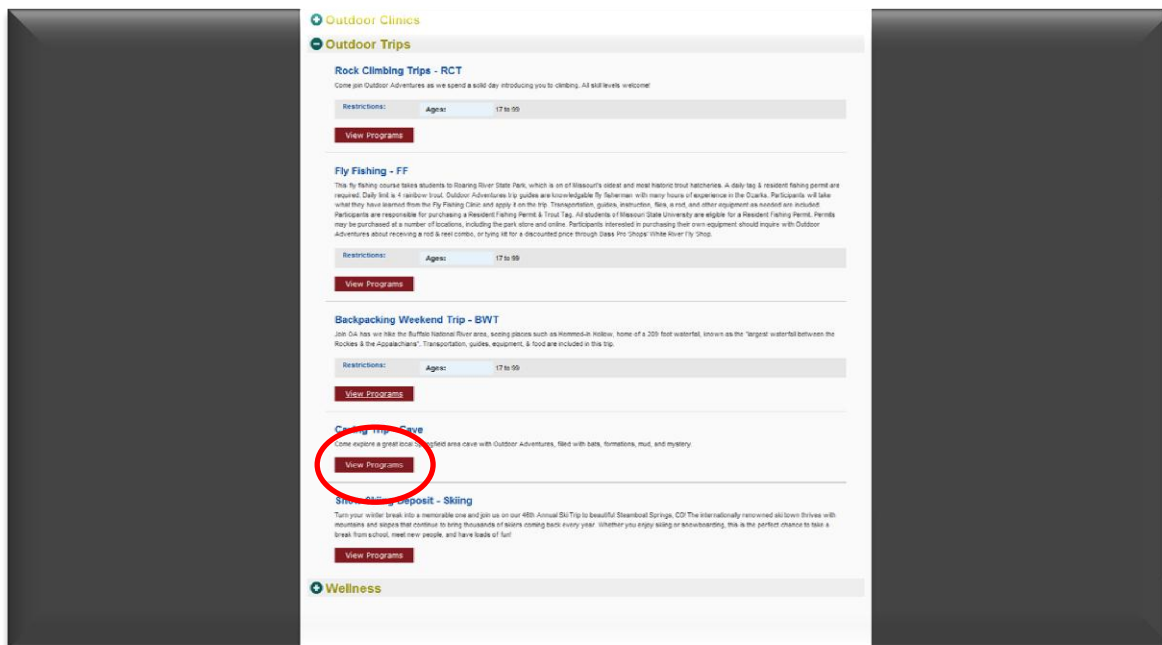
Outdoor Clinics

Outdoor Trips

Rock Climbing Trips - RCT

Come join Outdoor Adventures as we spend a solid day introducing you to climbing. All skill levels welcome!

| Restrictions: | Ages: | 17 to 99 |
|---|---|---|

View Programs

Fly Fishing - FF

This fly fishing course takes students to Roaring River State Park, which is on of Missouri's oldest and most historic trout hatcheries. A daily tag & resident fishing permit are required. Daily limit is 4 rainbow trout. Outdoor Adventures trip guides are knowledgable fly fishermen with many hours of experience in the Ozarks. Participants will take what they have learned from the Fly Fishing Clinic and apply it on the trip. Transportation, guides, instruction, flies, a rod, and other equipment as needed are included. Participants are responsible for purchasing a Resident Fishing Permit & Trout Tag. All students of Missouri State University are eligible for a Resident Fishing Permit. Permits may be purchased at a number of locations, including the park store and online. Participants interested in purchasing their own equipment should inquire with Outdoor Adventures about receiving a rod & reel combo, or tying kit for a discounted price through Bass Pro Shops' White River Fly Shop.

| Restrictions: | Ages: | 17 to 99 |
|---|---|---|

View Programs

Backpacking Weekend Trip - BWT

Join OA has we hike the Buffalo National River area, seeing places such as Hemmed-in Hollow, home of a 209 foot waterfall, known as the "largest waterfall between the Rockies & the Appalachians". Transportation, guides, equipment, & food are included in this trip.

| Restrictions: | Ages: | 17 to 99 |
|---|---|---|

View Programs

C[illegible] Trip - Cave

Come explore a great local S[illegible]field area cave with Outdoor Adventures, filled with bats, formations, mud, and mystery.

View Programs

Sno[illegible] Deposit - Skiing

Turn your winter break into a memorable one and join us on our 46th Annual Ski Trip to beautiful Steamboat Springs, CO! The internationally renowned ski town thrives with mountains and slopes that continue to bring thousands of skiers coming back every year. Whether you enjoy skiing or snowboarding, this is the perfect chance to take a break from school, meet new people, and have loads of fun!

View Programs

Wellness